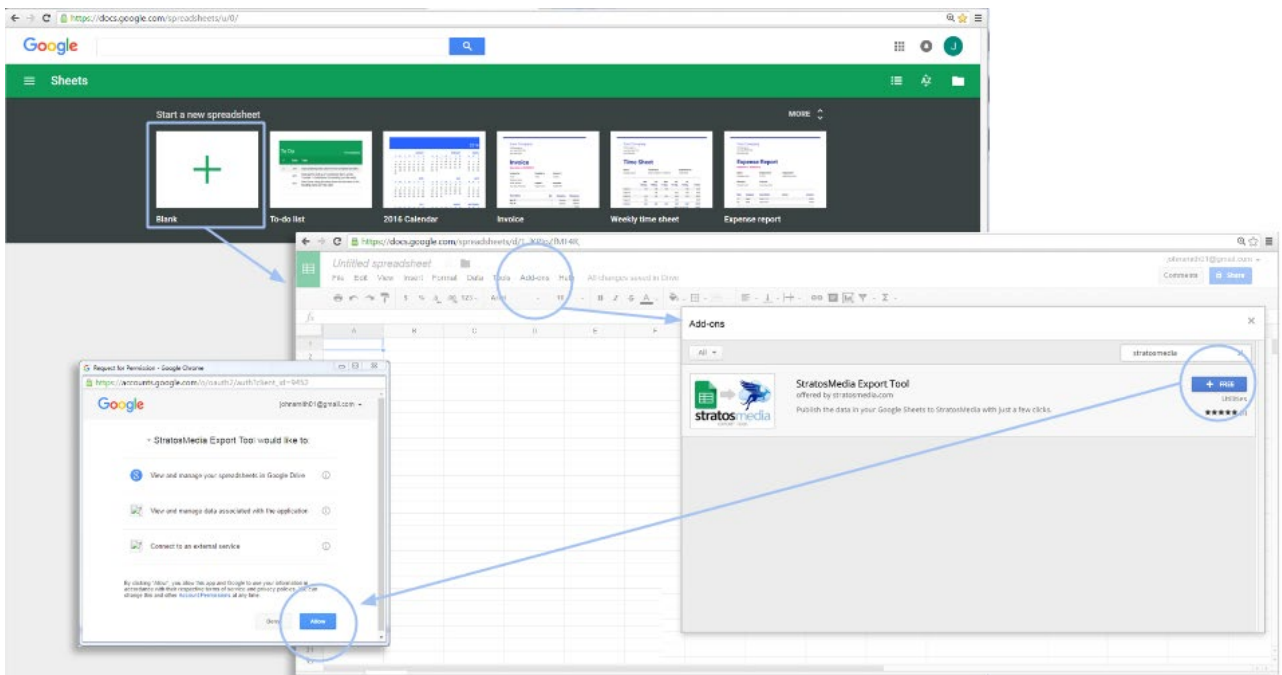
https://docs.google.com/spreadsheets/u/0/

Google

Sheets

Start a new spreadsheet

MORE

Blank

To-do list

2016 Calendar

Invoice

Weekly time sheet

Expense report

https://docs.google.com/spreadsheets/d/1_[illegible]

Untitled spreadsheet

File Edit View Insert Format Data Tools Add-ons Help All changes saved in Drive

Comments

Share

Add-ons

All

stratosmedia

StratosMedia Export Tool

offered by stratosmedia.com

Publish the data in your Google Sheets to StratosMedia with just a few clicks.

+ FREE

stratosmedia

Request for Permission - Google Chrome

https://accounts.google.com/o/oauth2/auth?client_id=9452

Google

johnsmith01@gmail.com

StratosMedia Export Tool would like to:

View and manage your spreadsheets in Google Drive

View and manage data associated with the application

Connect to an external service

By clicking "Allow", you allow this app and Google to use your information in accordance with their respective terms of service and privacy policies. You can change this and other Account Permissions at any time.

Deny

Allow